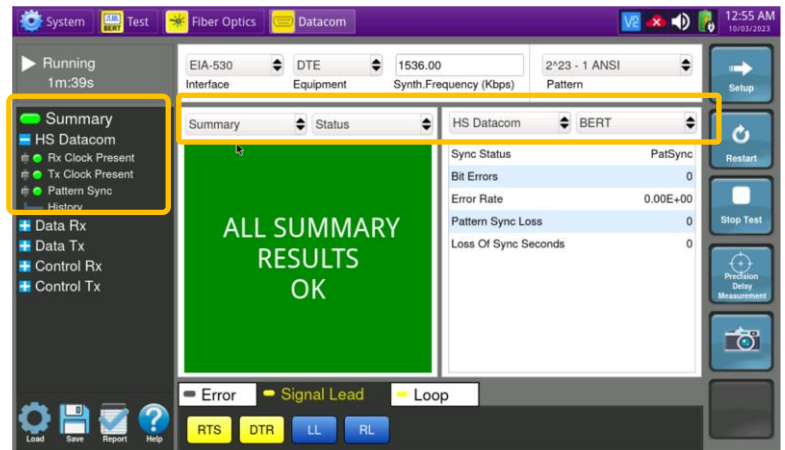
System | SDH BERT Test | Fiber Optics | Datacom

12:55 AM
10/03/2023

Running
1m:39s

Summary
HS Datacom
Rx Clock Present
Tx Clock Present
Pattern Sync
History
Data Rx
Data Tx
Control Rx
Control Tx

EIA-530
Interface

DTE
Equipment

1536.00
Synth.Frequency (Kbps)

2^23 - 1 ANSI
Pattern

Setup

Summary | Status

HS Datacom | BERT

ALL SUMMARY RESULTS OK

| | |
|---|---|
| Sync Status | PatSync |
| Bit Errors | 0 |
| Error Rate | 0.00E+00 |
| Pattern Sync Loss | 0 |
| Loss Of Sync Seconds | 0 |

Restart

Stop Test

Precision Delay Measurement

Error
Signal Lead
Loop

RTS
DTR
LL
RL

Load
Save
Report
Help